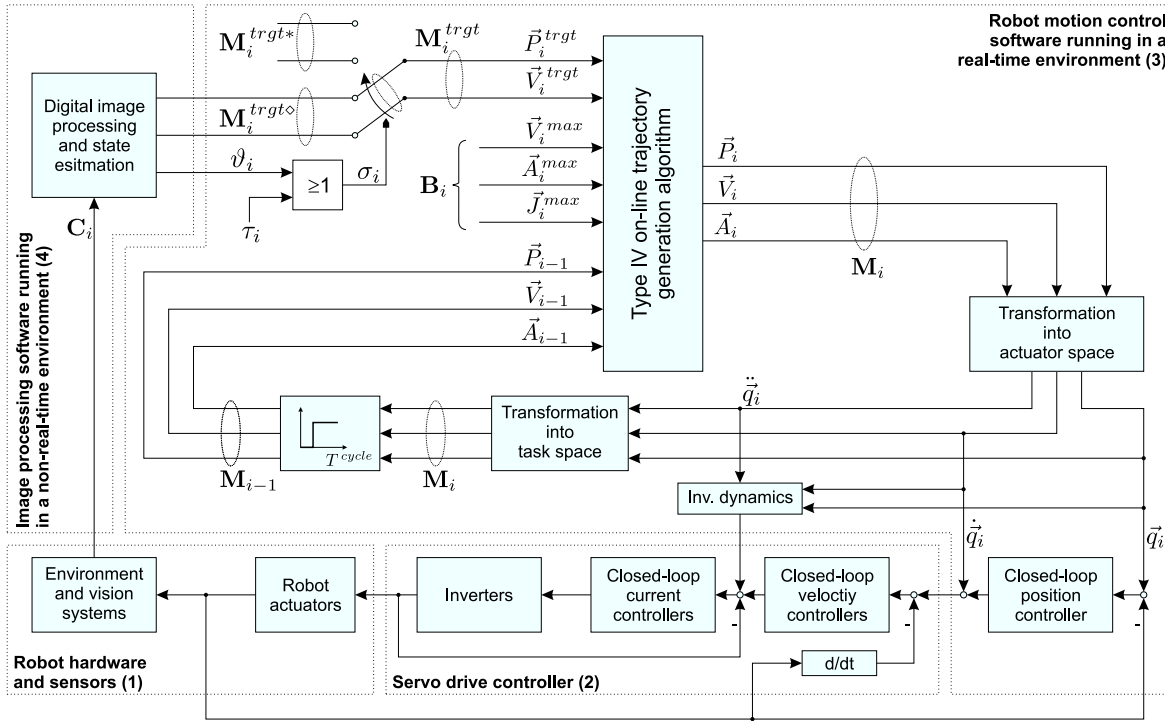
Robot motion control software running in a real-time environment (3)

$\mathbf{M}_i^{trgt*}$

$\mathbf{M}_i^{trgt}$

$\vec{P}_i^{\,trgt}$

$\vec{V}_i^{\,trgt}$

Digital image processing and state esitmation

$\mathbf{M}_i^{trgt\diamond}$

Type IV on-line trajectory generation algorithm

$\vec{V}_i^{\,max}$

$\vec{A}_i^{\,max}$

$\vec{J}_i^{\,max}$

$\mathbf{B}_i$

$\vartheta_i$

≥1

$\sigma_i$

$\tau_i$

$\vec{P}_i$

$\vec{V}_i$

$\vec{A}_i$

$\mathbf{M}_i$

$\mathbf{C}_i$

$\vec{P}_{i-1}$

$\vec{V}_{i-1}$

$\vec{A}_{i-1}$

Transformation into actuator space

Image processing software running in a non-real-time environment (4)

$T^{cycle}$

$\mathbf{M}_{i-1}$

Transformation into task space

$\mathbf{M}_i$

$\ddot{\vec{q}}_i$

Inv. dynamics

$\dot{\vec{q}}_i$

$\vec{q}_i$

Environment and vision systems

Robot actuators

Inverters

Closed-loop current controllers

Closed-loop veloctiy controllers

Closed-loop position controller

-

-

-

d/dt

Robot hardware and sensors (1)

Servo drive controller (2)